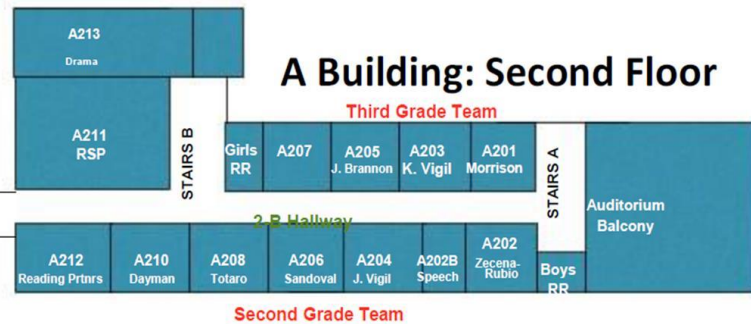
A213
Drama

A Building: Second Floor

Third Grade Team

A211
RSP

STAIRS B

Girls RR

A207

A205
J. Brannon

A203
K. Vigil

A201
Morrison

STAIRS A

Auditorium Balcony

2-B Hallway

A212
Reading Prtnrs

A210
Dayman

A208
Totaro

A206
Sandoval

A204
J. Vigil

A202B
Speech

A202
Zecena-Rubio

Boys RR

Second Grade Team